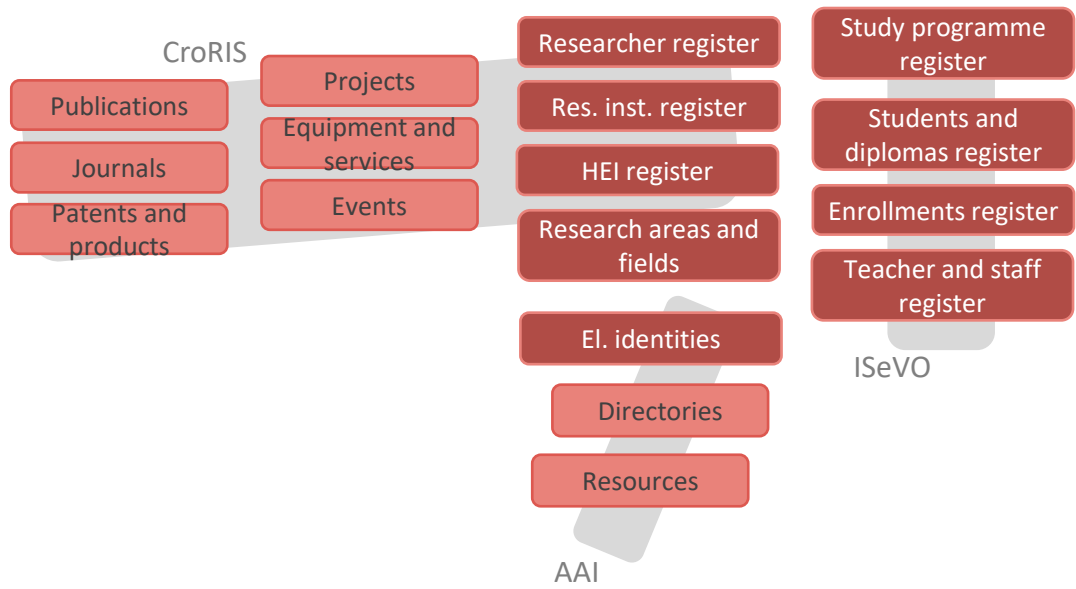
CroRIS

Publications

Journals

Patents and products

Projects

Equipment and services

Events

Researcher register

Res. inst. register

HEI register

Research areas and fields

Study programme register

Students and diplomas register

Enrollments register

Teacher and staff register

ISeVO

El. identities

Directories

Resources

AAI